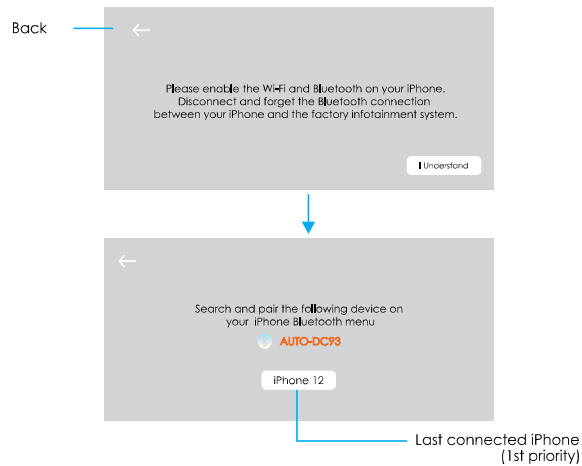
Back

←

Please enable the Wi-Fi and Bluetooth on your iPhone. Disconnect and forget the Bluetooth connection between your iPhone and the factory infotainment system.

I Understand

←

Search and pair the following device on your iPhone Bluetooth menu

AUTO-DC93

iPhone 12

Last connected iPhone (1st priority)